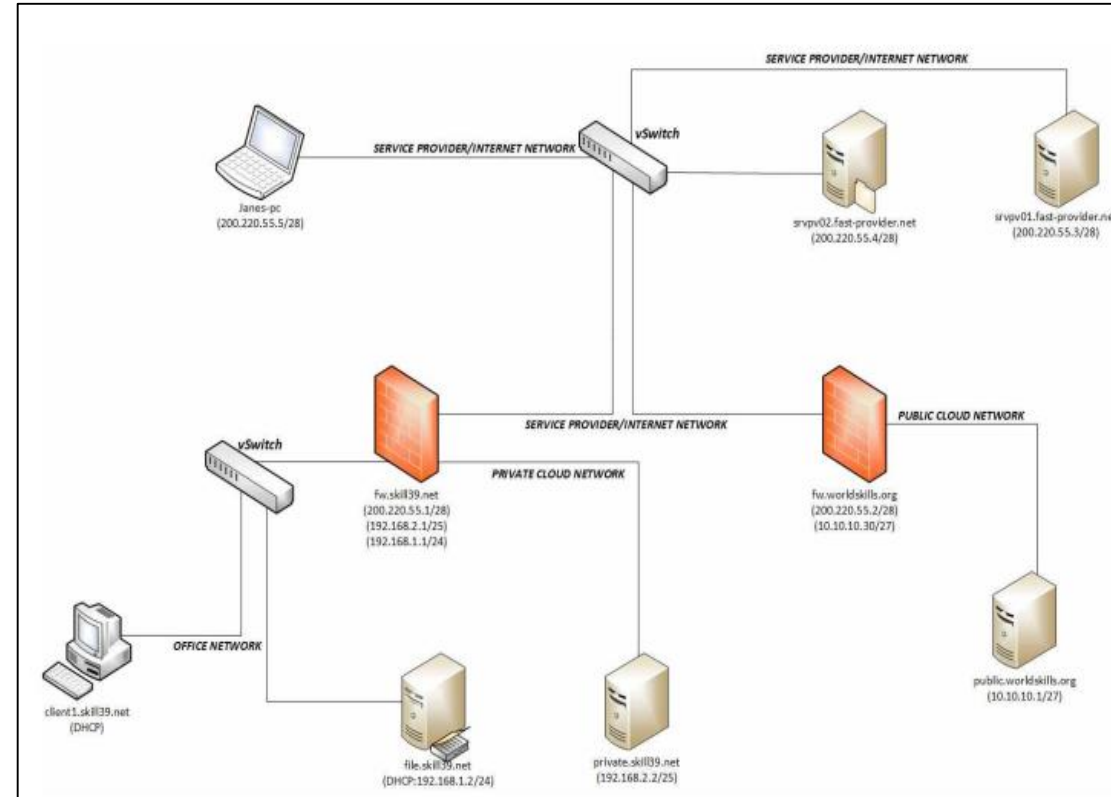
SERVICE PROVIDER/INTERNET NETWORK

vSwitch

SERVICE PROVIDER/INTERNET NETWORK

Janes-pc
(200.220.55.5/28)

srvpv02.fast-provider.net
(200.220.55.4/28)

srvpv01.fast-provider.ne
(200.220.55.3/28)

vSwitch

SERVICE PROVIDER/INTERNET NETWORK

PUBLIC CLOUD NETWORK

PRIVATE CLOUD NETWORK

fw.skill39.net
(200.220.55.1/28)
(192.168.2.1/25)
(192.168.1.1/24)

fw.worldskills.org
(200.220.55.2/28)
(10.10.10.30/27)

OFFICE NETWORK

client1.skill39.net
(DHCP)

file.skill39.net
(DHCP:192.168.1.2/24)

private.skill39.net
(192.168.2.2/25)

public.worldskills.org
(10.10.10.1/27)